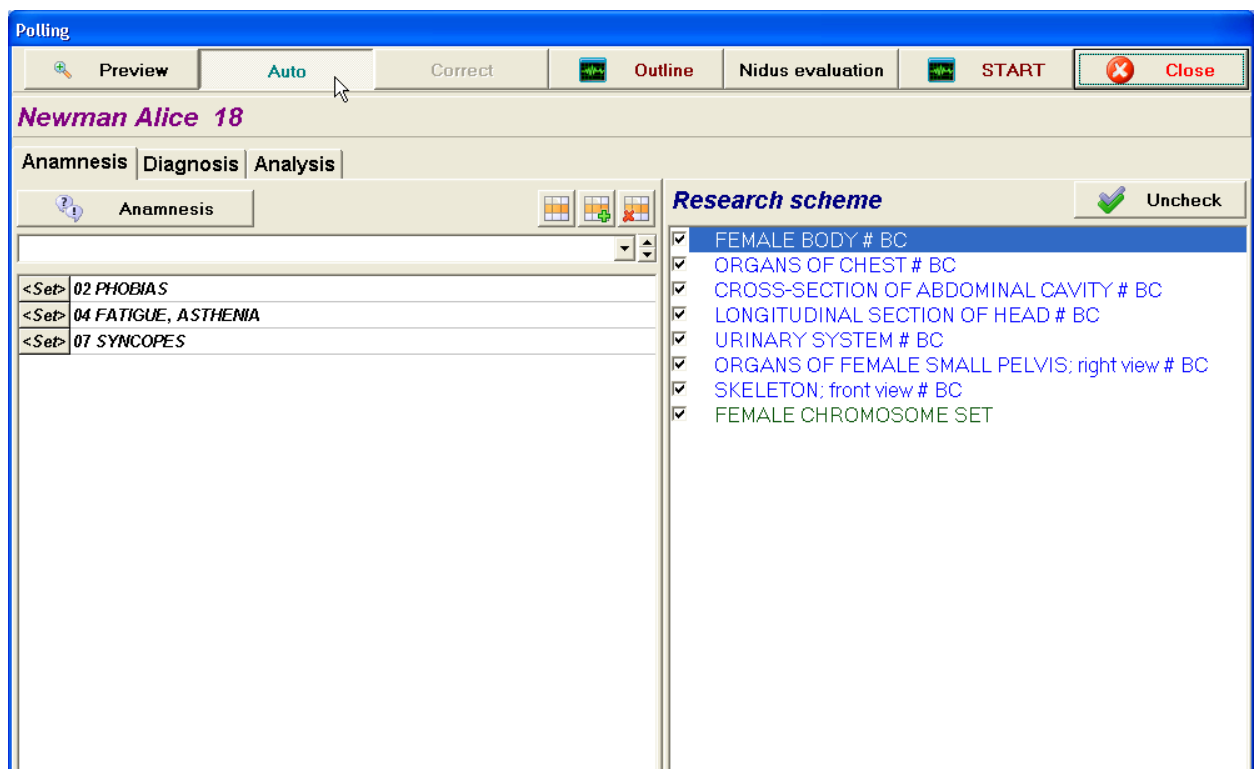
Polling

Preview | Auto | Correct | Outline | Nidus evaluation | START | Close

Newman Alice 18

Anamnesis | Diagnosis | Analysis

Anamnesis

<Set> 02 PHOBIAS
<Set> 04 FATIGUE, ASTHENIA
<Set> 07 SYNCOPES

Research scheme

Uncheck

FEMALE BODY # BC
ORGANS OF CHEST # BC
CROSS-SECTION OF ABDOMINAL CAVITY # BC
LONGITUDINAL SECTION OF HEAD # BC
URINARY SYSTEM # BC
ORGANS OF FEMALE SMALL PELVIS; right view # BC
SKELETON; front view # BC
FEMALE CHROMOSOME SET